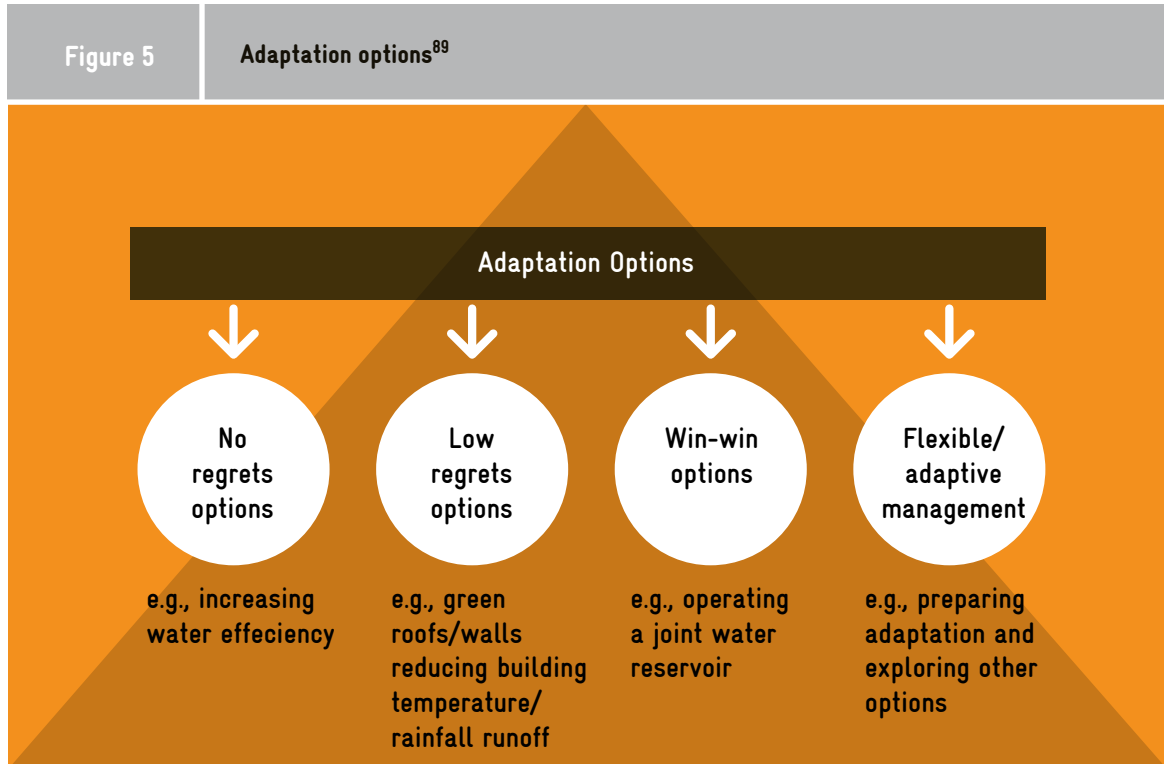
Figure 5

Adaptation options$^{89}$

Adaptation Options

No regrets options

Low regrets options

Win-win options

Flexible/ adaptive management

e.g., increasing water effeciency

e.g., green roofs/walls reducing building temperature/ rainfall runoff

e.g., operating a joint water reservoir

e.g., preparing adaptation and exploring other options